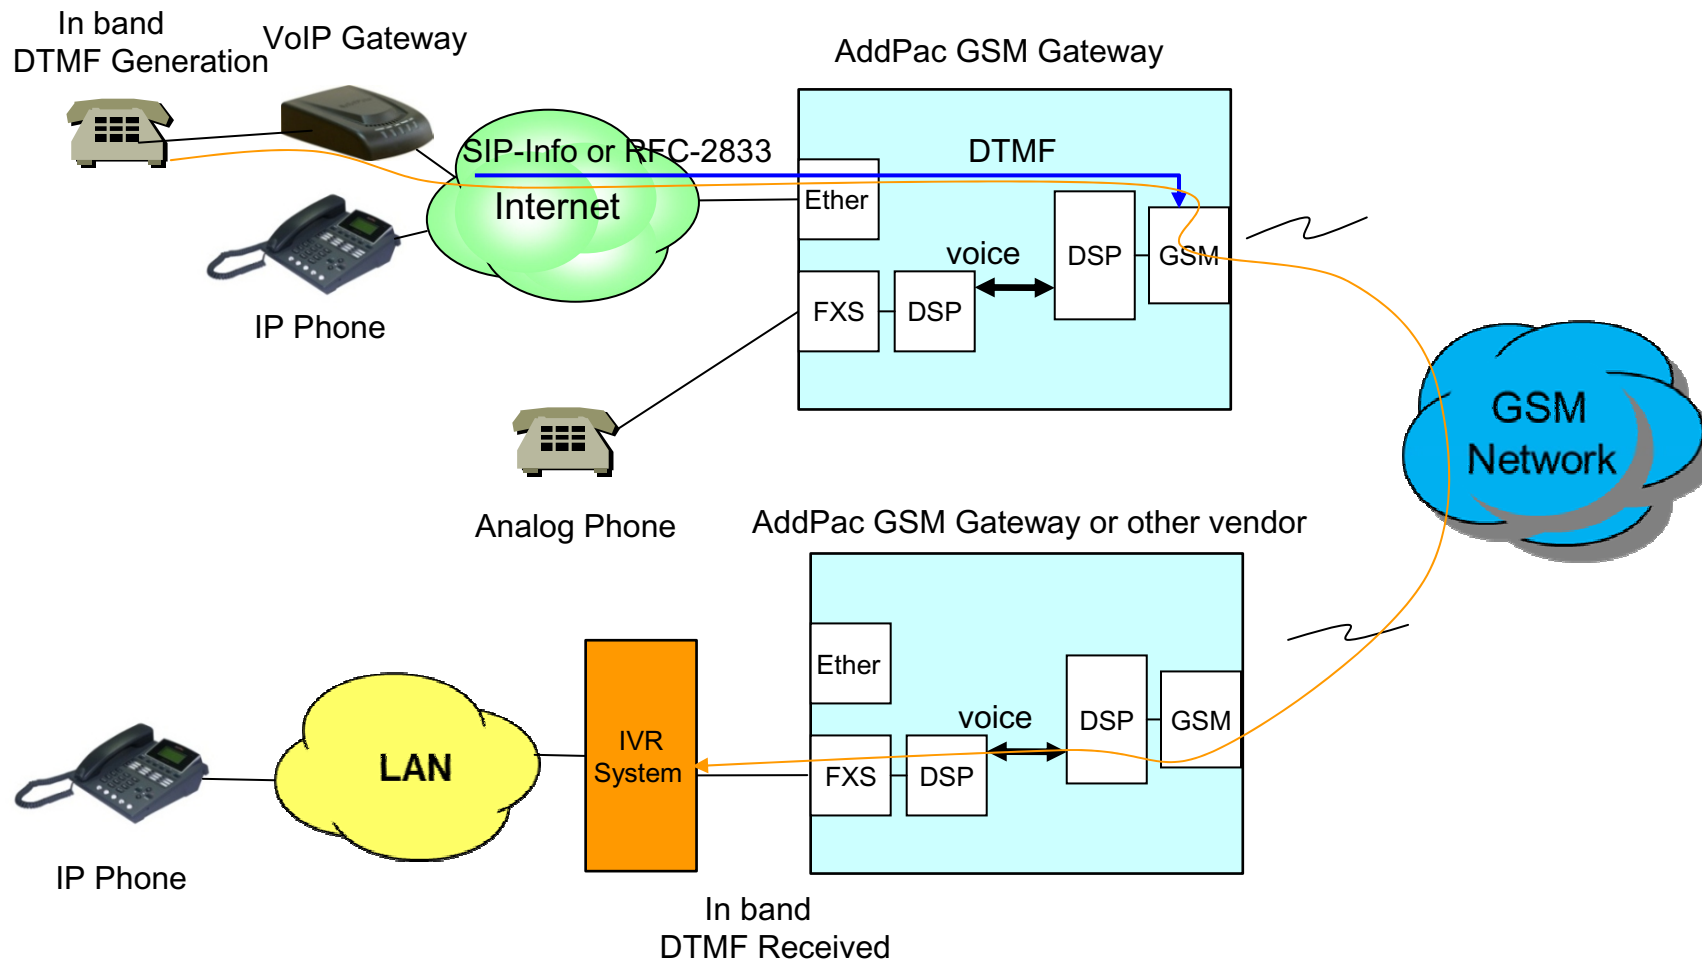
In band
DTMF Generation

VoIP Gateway

AddPac GSM Gateway

SIP-Info or RFC-2833

DTMF

Internet

Ether

voice

DSP

GSM

FXS

DSP

IP Phone

GSM
Network

Analog Phone

AddPac GSM Gateway or other vendor

Ether

voice

DSP

GSM

LAN

IVR
System

FXS

DSP

IP Phone

In band
DTMF Received